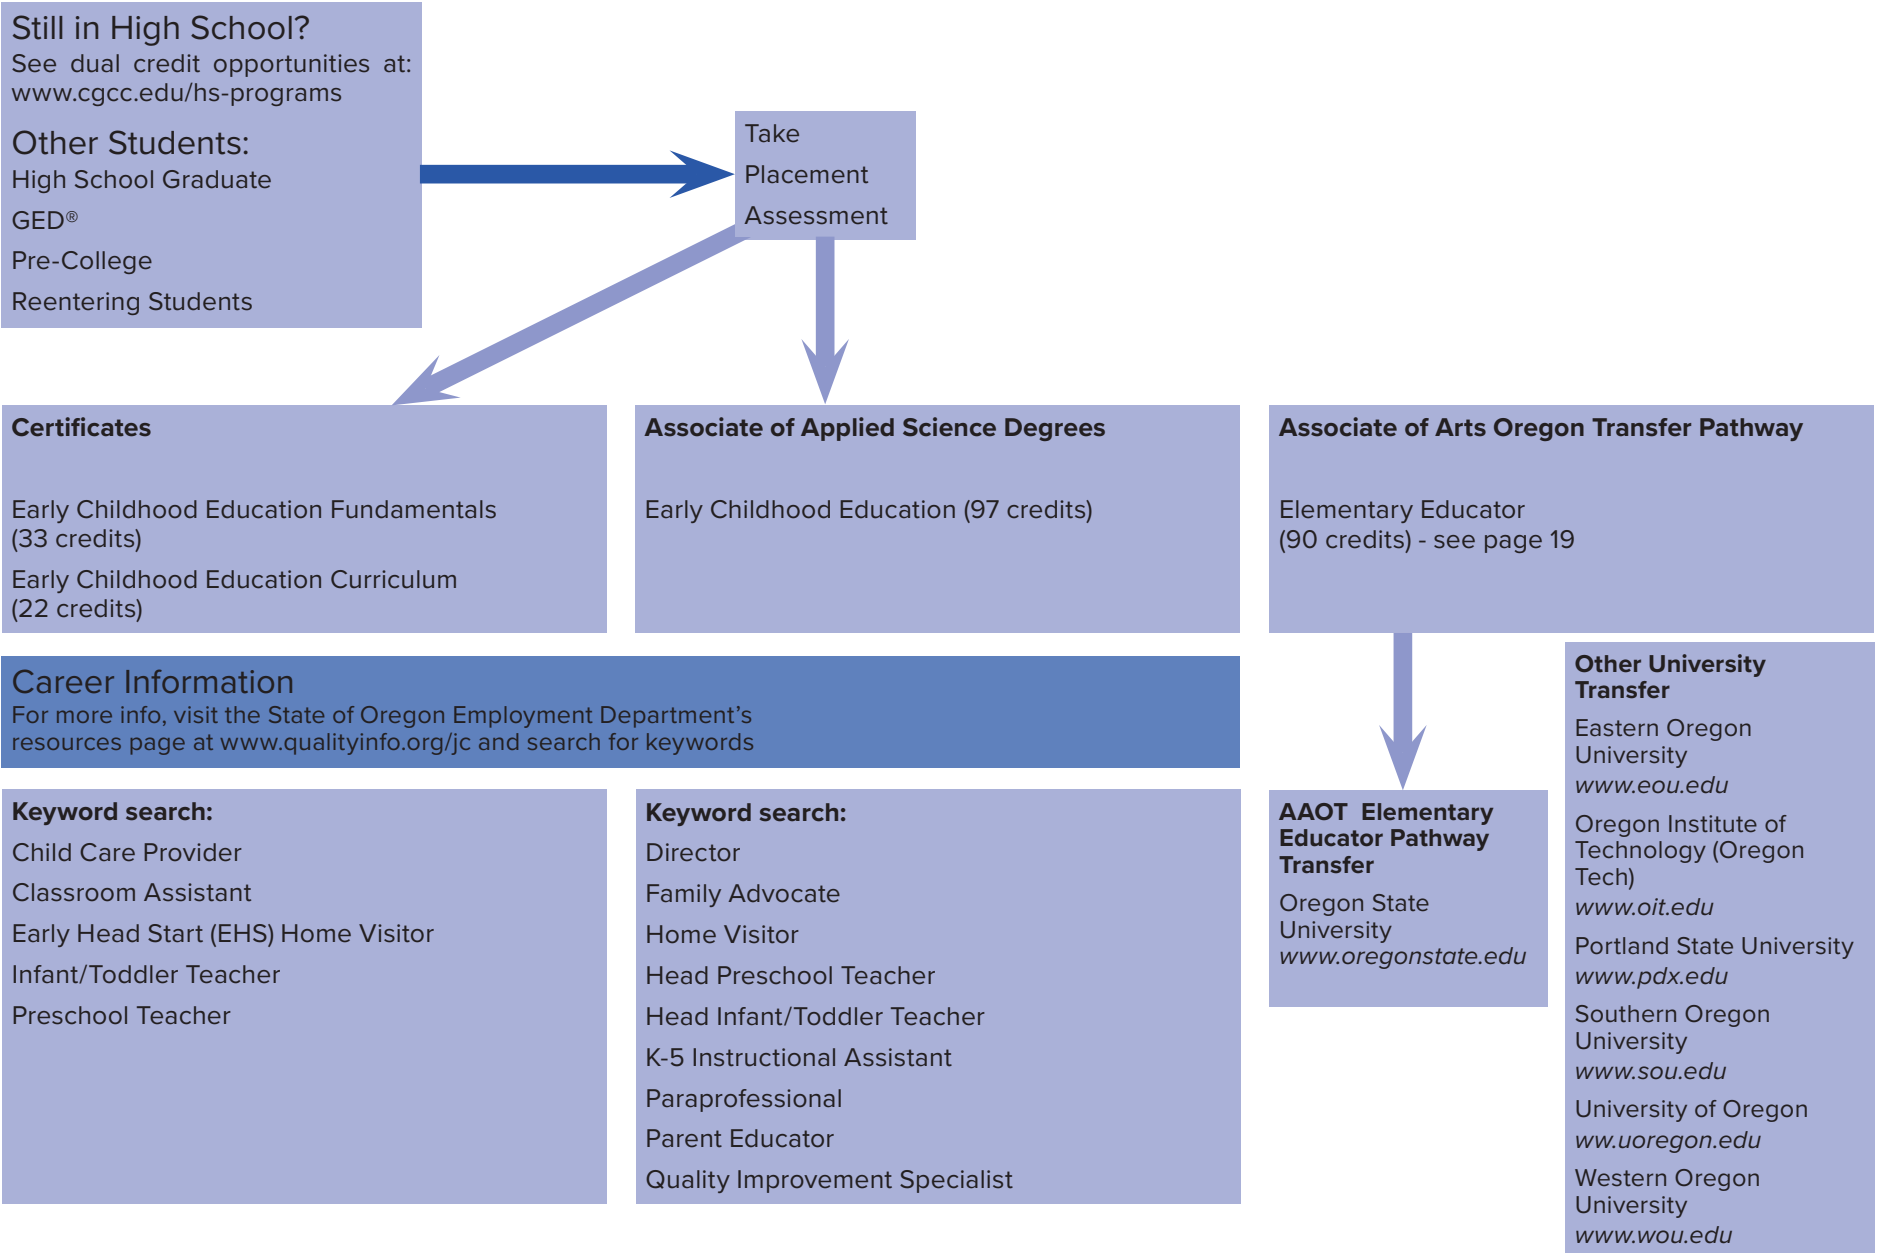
Still in High School?
See dual credit opportunities at: www.cgcc.edu/hs-programs

Other Students:
High School Graduate
GED®
Pre-College
Reentering Students

Take
Placement
Assessment

Certificates

Early Childhood Education Fundamentals (33 credits)

Early Childhood Education Curriculum (22 credits)

Associate of Applied Science Degrees

Early Childhood Education (97 credits)

Associate of Arts Oregon Transfer Pathway

Elementary Educator (90 credits) - see page 19

Career Information
For more info, visit the State of Oregon Employment Department's resources page at www.qualityinfo.org/jc and search for keywords

Keyword search:
Child Care Provider
Classroom Assistant
Early Head Start (EHS) Home Visitor
Infant/Toddler Teacher
Preschool Teacher

Keyword search:
Director
Family Advocate
Home Visitor
Head Preschool Teacher
Head Infant/Toddler Teacher
K-5 Instructional Assistant
Paraprofessional
Parent Educator
Quality Improvement Specialist

AAOT Elementary Educator Pathway Transfer
Oregon State University
www.oregonstate.edu

Other University Transfer
Eastern Oregon University
www.eou.edu
Oregon Institute of Technology (Oregon Tech)
www.oit.edu
Portland State University
www.pdx.edu
Southern Oregon University
www.sou.edu
University of Oregon
ww.uoregon.edu
Western Oregon University
www.wou.edu